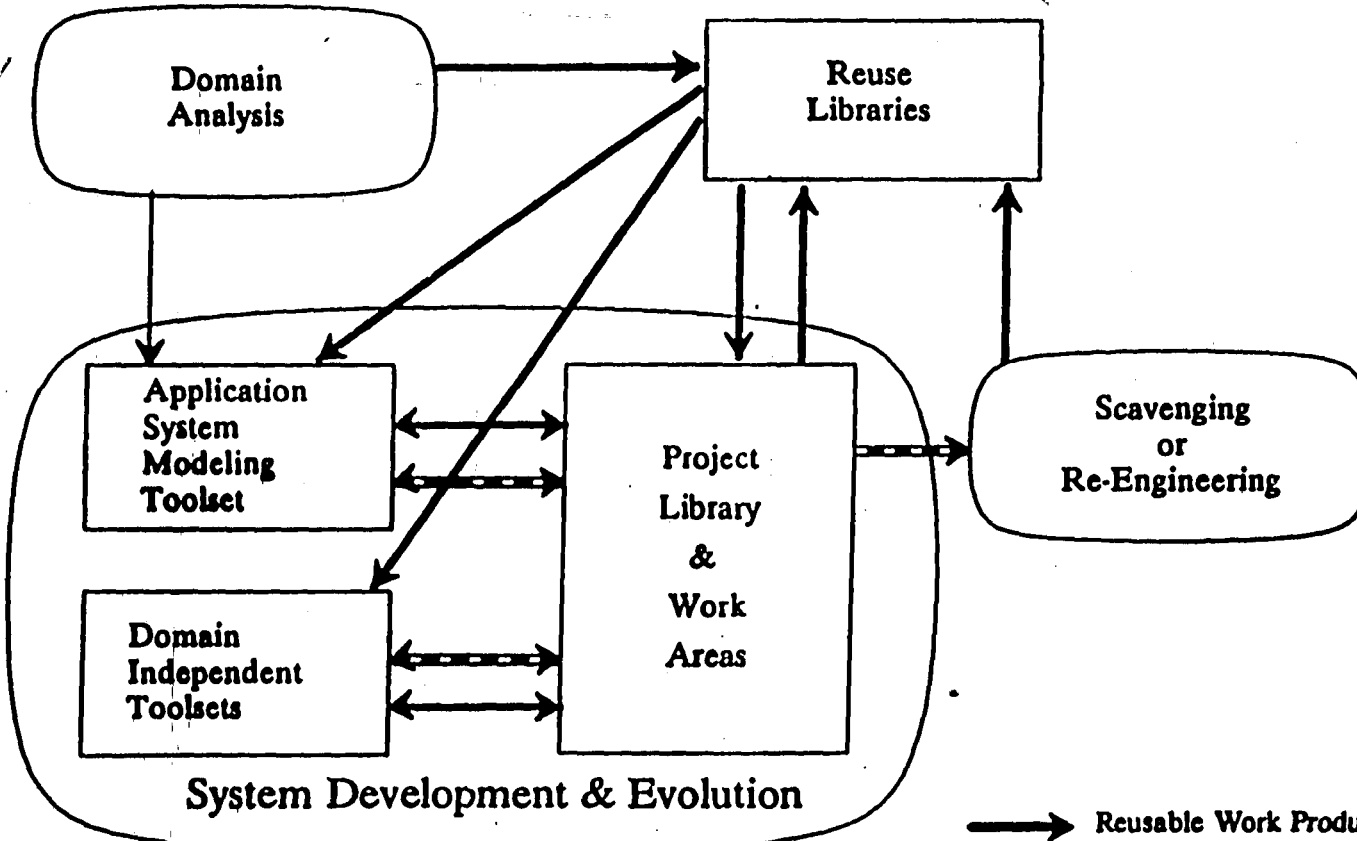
Domain Analysis

Reuse Libraries

Application System Modeling Toolset

Project Library & Work Areas

Scavenging or Re-Engineering

Domain Independent Toolsets

System Development & Evolution

Reusable Work Produ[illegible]